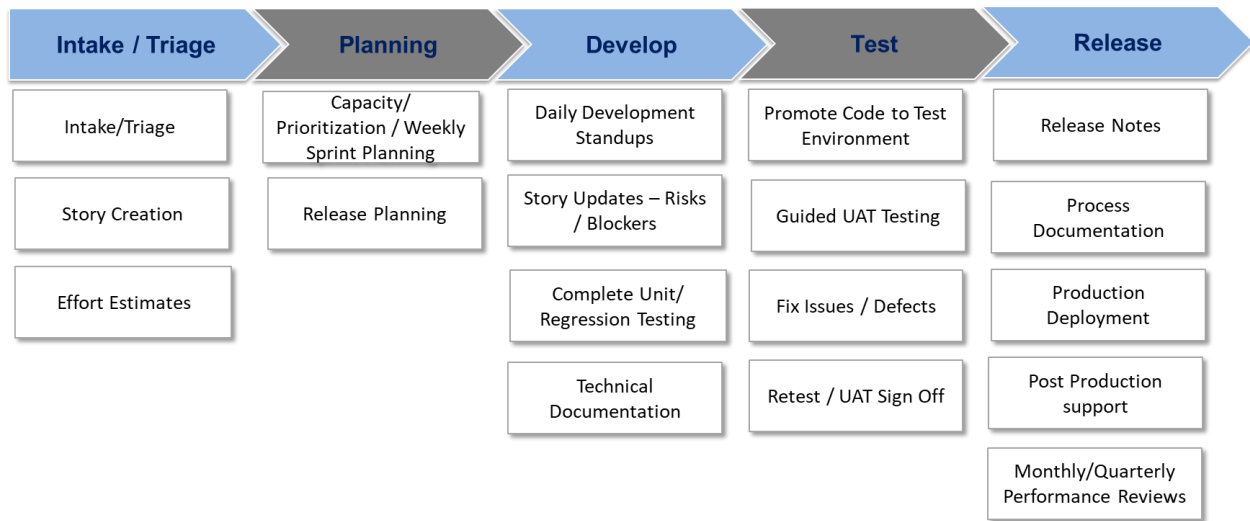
Intake / Triage

Planning

Develop

Test

Release

Intake/Triage

Story Creation

Effort Estimates

Capacity/ Prioritization / Weekly Sprint Planning

Release Planning

Daily Development Standups

Story Updates – Risks / Blockers

Complete Unit/ Regression Testing

Technical Documentation

Promote Code to Test Environment

Guided UAT Testing

Fix Issues / Defects

Retest / UAT Sign Off

Release Notes

Process Documentation

Production Deployment

Post Production support

Monthly/Quarterly Performance Reviews